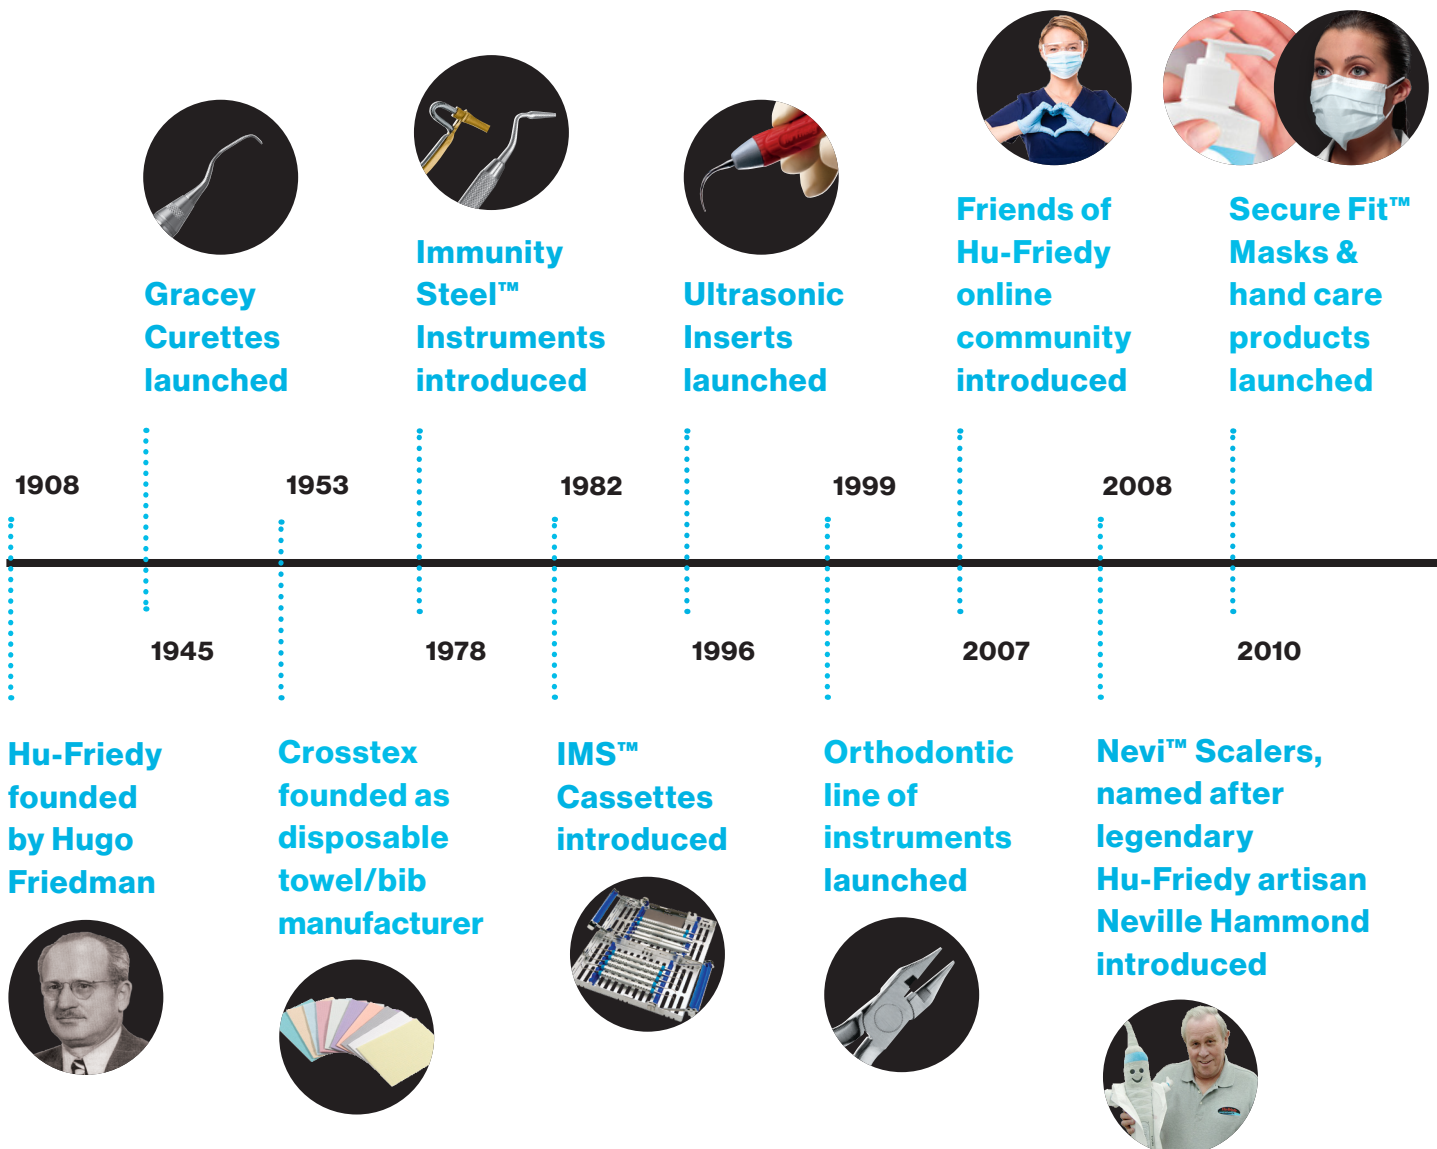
1908

Hu-Friedy founded by Hugo Friedman

1945

Gracey Curettes launched

1953

Crosstex founded as disposable towel/bib manufacturer

1978

Immunity Steel™ Instruments introduced

1982

IMS™ Cassettes introduced

1996

Ultrasonic Inserts launched

1999

Orthodontic line of instruments launched

2007

Friends of Hu-Friedy online community introduced

2008

Nevi™ Scalers, named after legendary Hu-Friedy artisan Neville Hammond introduced

2010

Secure Fit™ Masks & hand care products launched